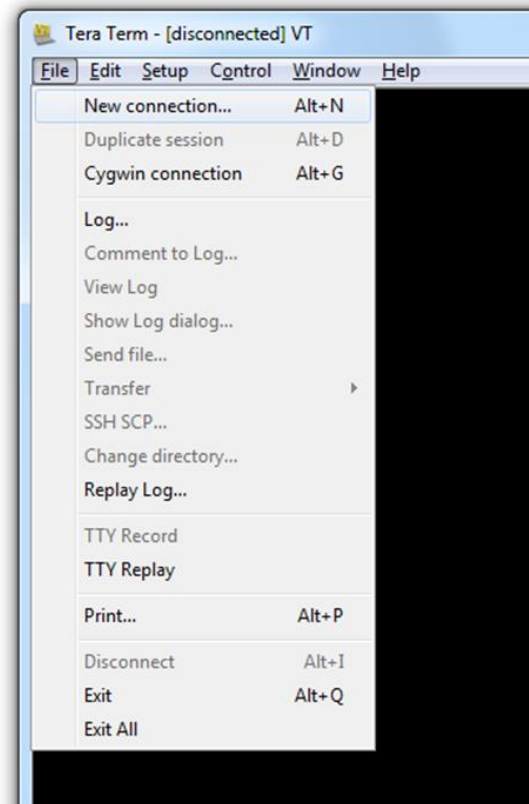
Tera Term - [disconnected] VT

File Edit Setup Control Window Help

New connection... Alt+N
Duplicate session Alt+D
Cygwin connection Alt+G

Log...
Comment to Log...
View Log
Show Log dialog...
Send file...
Transfer
SSH SCP...
Change directory...
Replay Log...

TTY Record
TTY Replay

Print... Alt+P

Disconnect Alt+I
Exit Alt+Q
Exit All